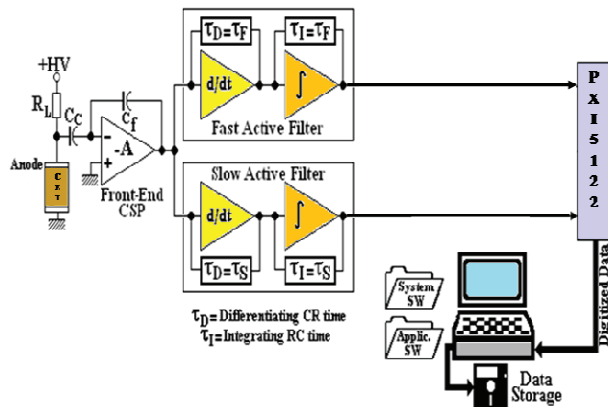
+HV

$R_L$

$C_C$

$C_f$

-A

Anode

C
Z
T

Front-End CSP

$\tau_D = \tau_F$

$\tau_I = \tau_F$

d/dt

∫

Fast Active Filter

Slow Active Filter

d/dt

∫

$\tau_D = \tau_S$

$\tau_I = \tau_S$

$\tau_D$ = Differentiating CR time
$\tau_I$ = Integrating RC time

P
X
I
5
1
2
2

Digitized Data

System SW

Applic. SW

Data Storage